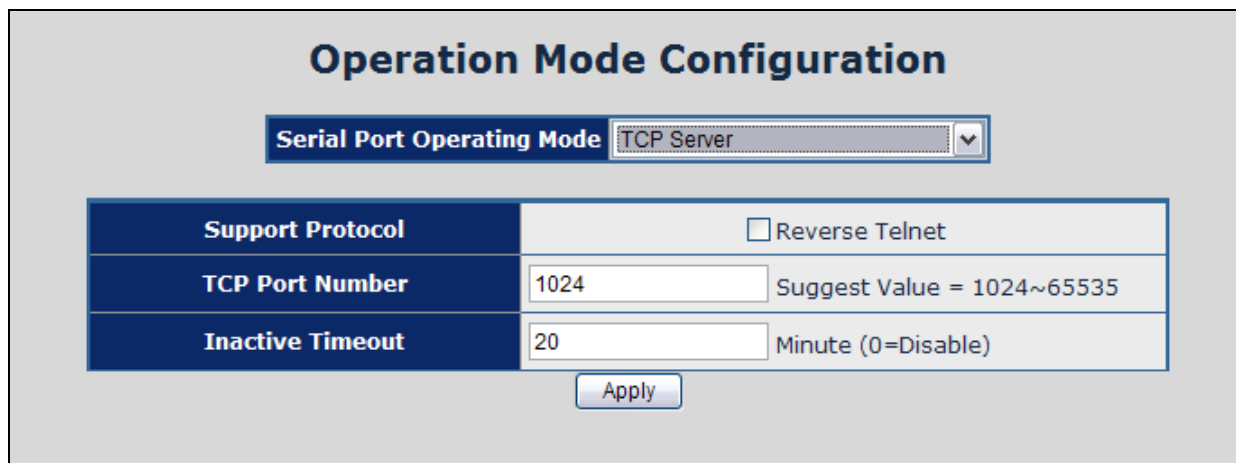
Operation Mode Configuration

Serial Port Operating Mode TCP Server

| Support Protocol | Reverse Telnet |
|---|---|
| TCP Port Number | 1024 Suggest Value = 1024~65535 |
| Inactive Timeout | 20 Minute (0=Disable) |

Apply